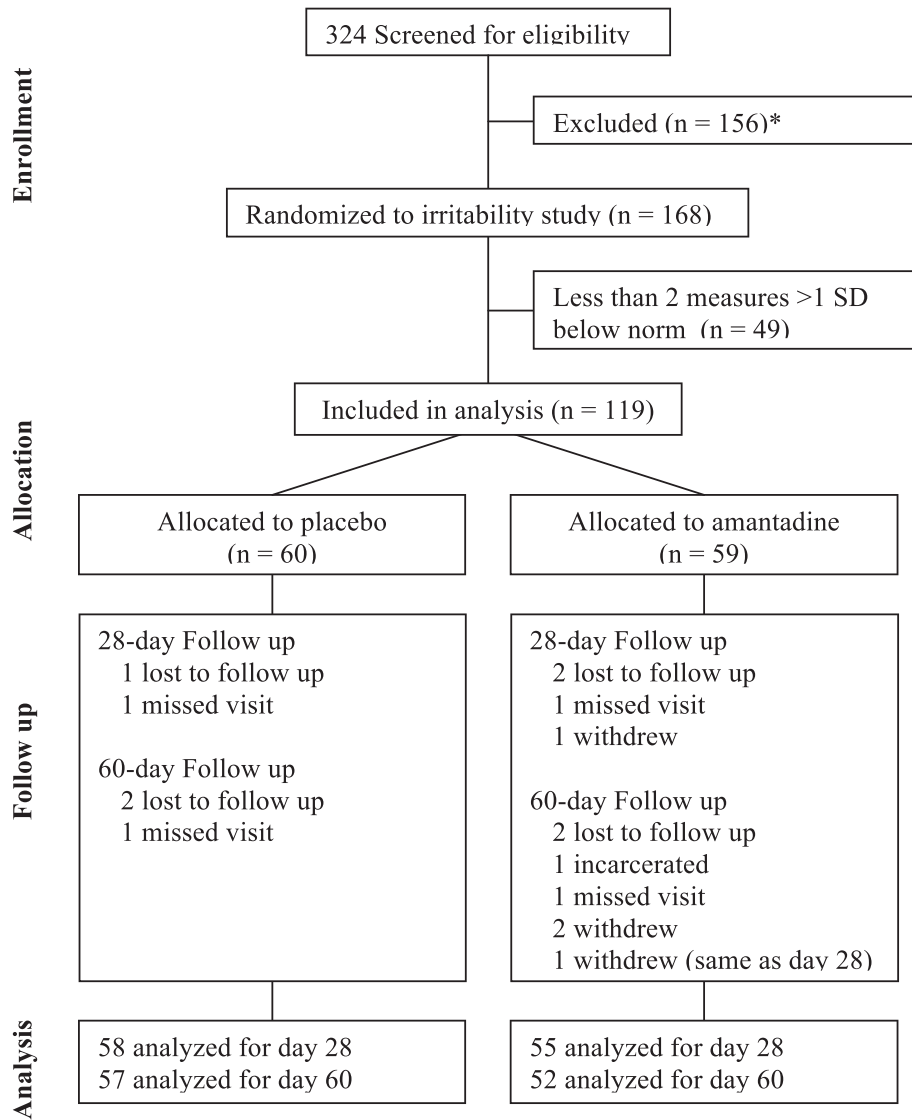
Enrollment

324 Screened for eligibility

Excluded (n = 156)*

Randomized to irritability study (n = 168)

Less than 2 measures >1 SD below norm (n = 49)

Allocation

Included in analysis (n = 119)

Allocated to placebo (n = 60)

Allocated to amantadine (n = 59)

Follow up

28-day Follow up
1 lost to follow up
1 missed visit

60-day Follow up
2 lost to follow up
1 missed visit

28-day Follow up
2 lost to follow up
1 missed visit
1 withdrew

60-day Follow up
2 lost to follow up
1 incarcerated
1 missed visit
2 withdrew
1 withdrew (same as day 28)

Analysis

58 analyzed for day 28
57 analyzed for day 60

55 analyzed for day 28
52 analyzed for day 60